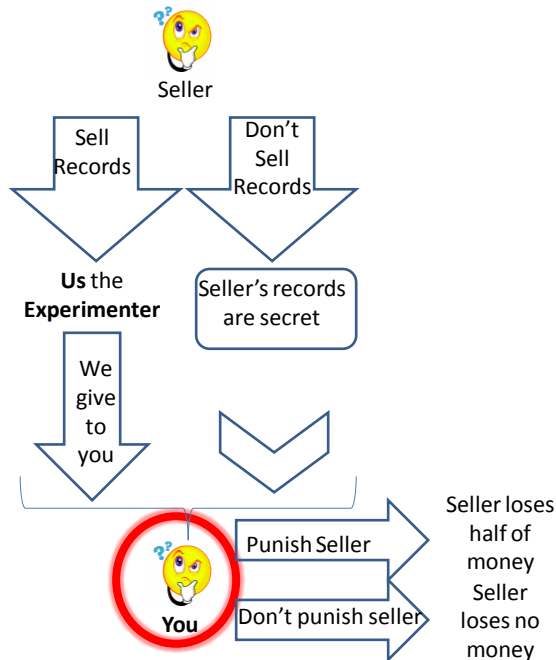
Seller

Sell Records

Don't Sell Records

**Us** the **Experimenter**

Seller's records are secret

We give to you

**You**

Punish Seller

Don't punish seller

Seller loses half of money

Seller loses no money